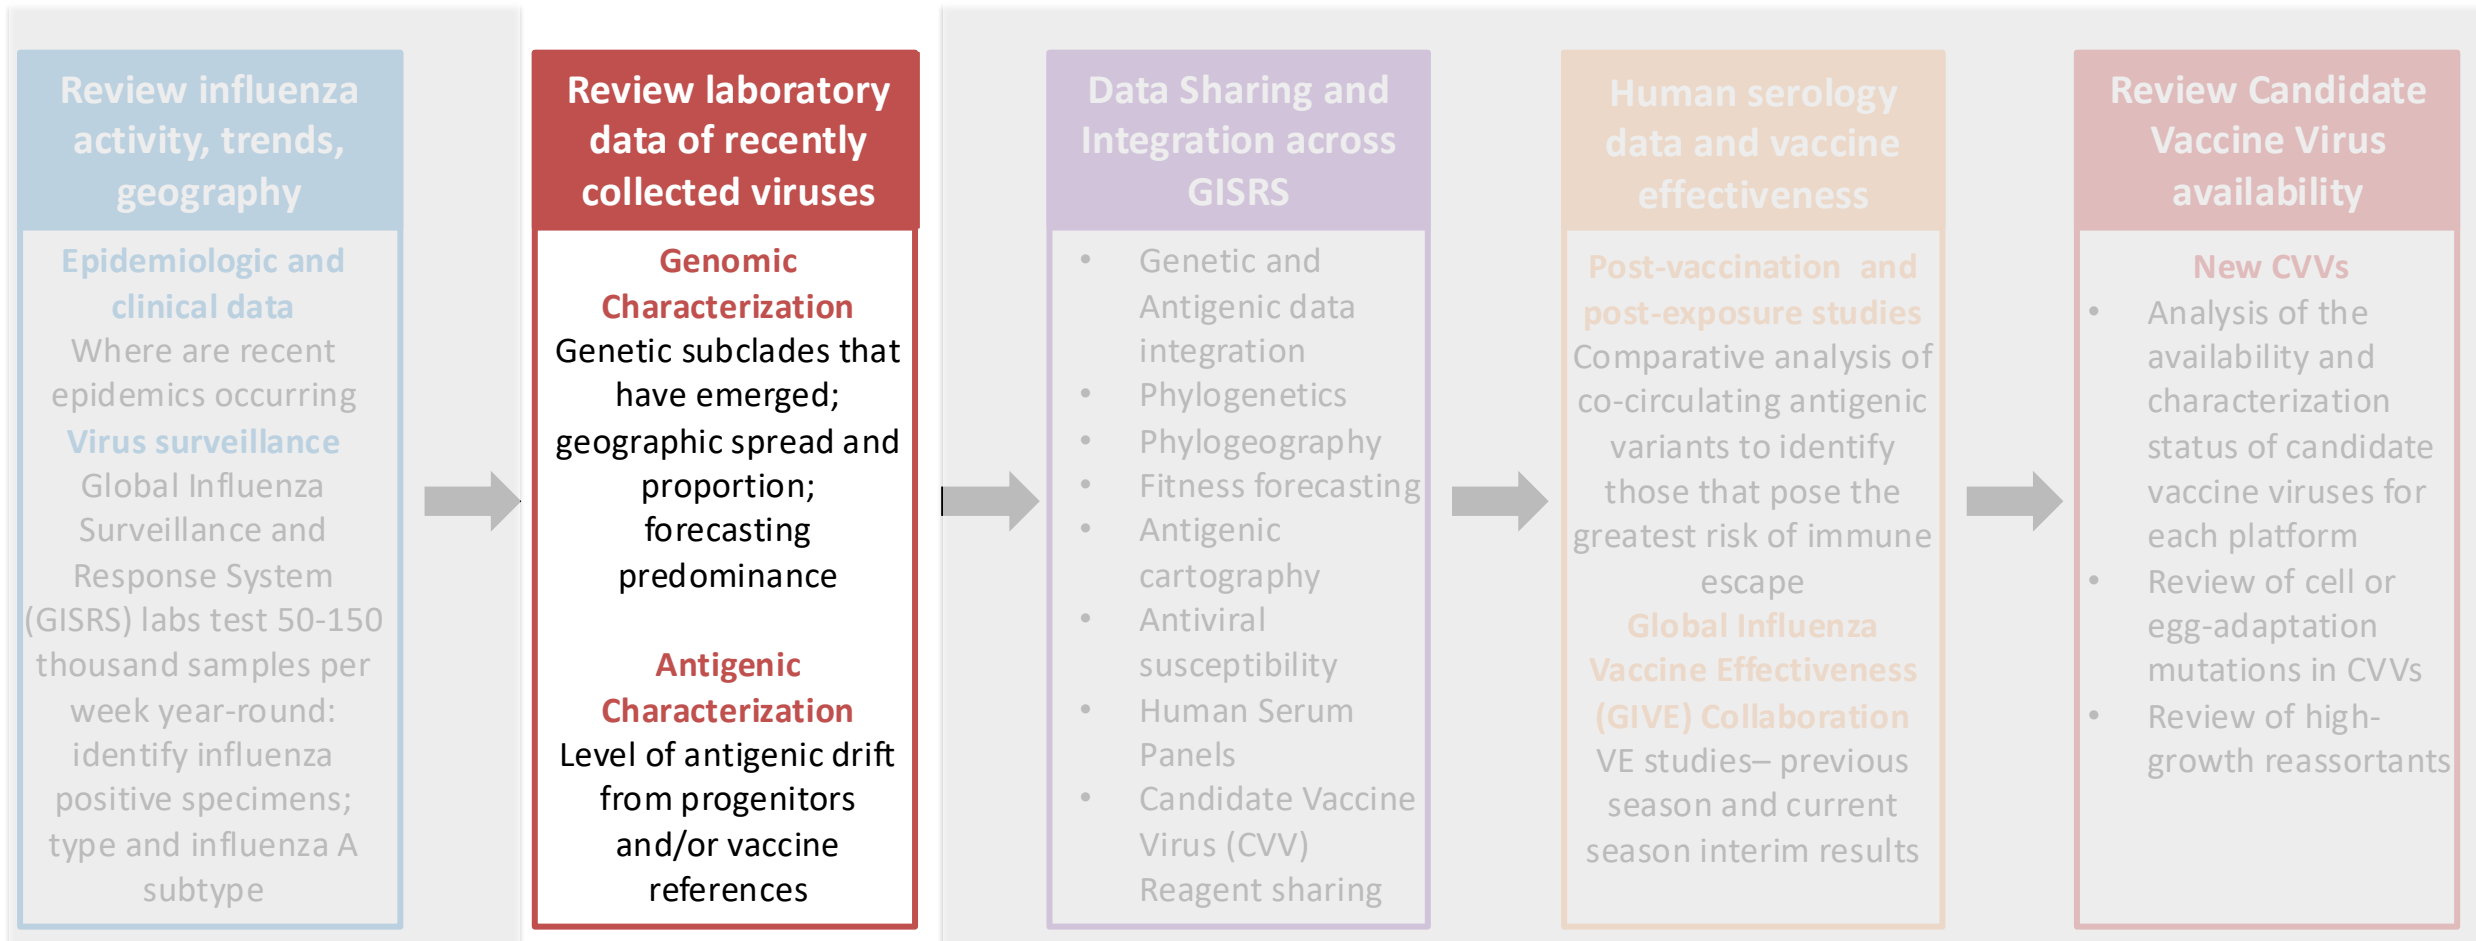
Review influenza activity, trends, geography

Epidemiologic and clinical data
Where are recent epidemics occurring
Virus surveillance
Global Influenza Surveillance and Response System (GISRS) labs test 50-150 thousand samples per week year-round: identify influenza positive specimens; type and influenza A subtype

Review laboratory data of recently collected viruses

Genomic Characterization
Genetic subclades that have emerged; geographic spread and proportion; forecasting predominance

Antigenic Characterization
Level of antigenic drift from progenitors and/or vaccine references

Data Sharing and Integration across GISRS

- Genetic and Antigenic data integration
- Phylogenetics
- Phylogeography
- Fitness forecasting
- Antigenic cartography
- Antiviral susceptibility
- Human Serum Panels
- Candidate Vaccine Virus (CVV) Reagent sharing

Human serology data and vaccine effectiveness

Post-vaccination and post-exposure studies
Comparative analysis of co-circulating antigenic variants to identify those that pose the greatest risk of immune escape
Global Influenza Vaccine Effectiveness (GIVE) Collaboration
VE studies– previous season and current season interim results

Review Candidate Vaccine Virus availability

New CVVs
- Analysis of the availability and characterization status of candidate vaccine viruses for each platform
- Review of cell or egg-adaptation mutations in CVVs
- Review of high-growth reassortants